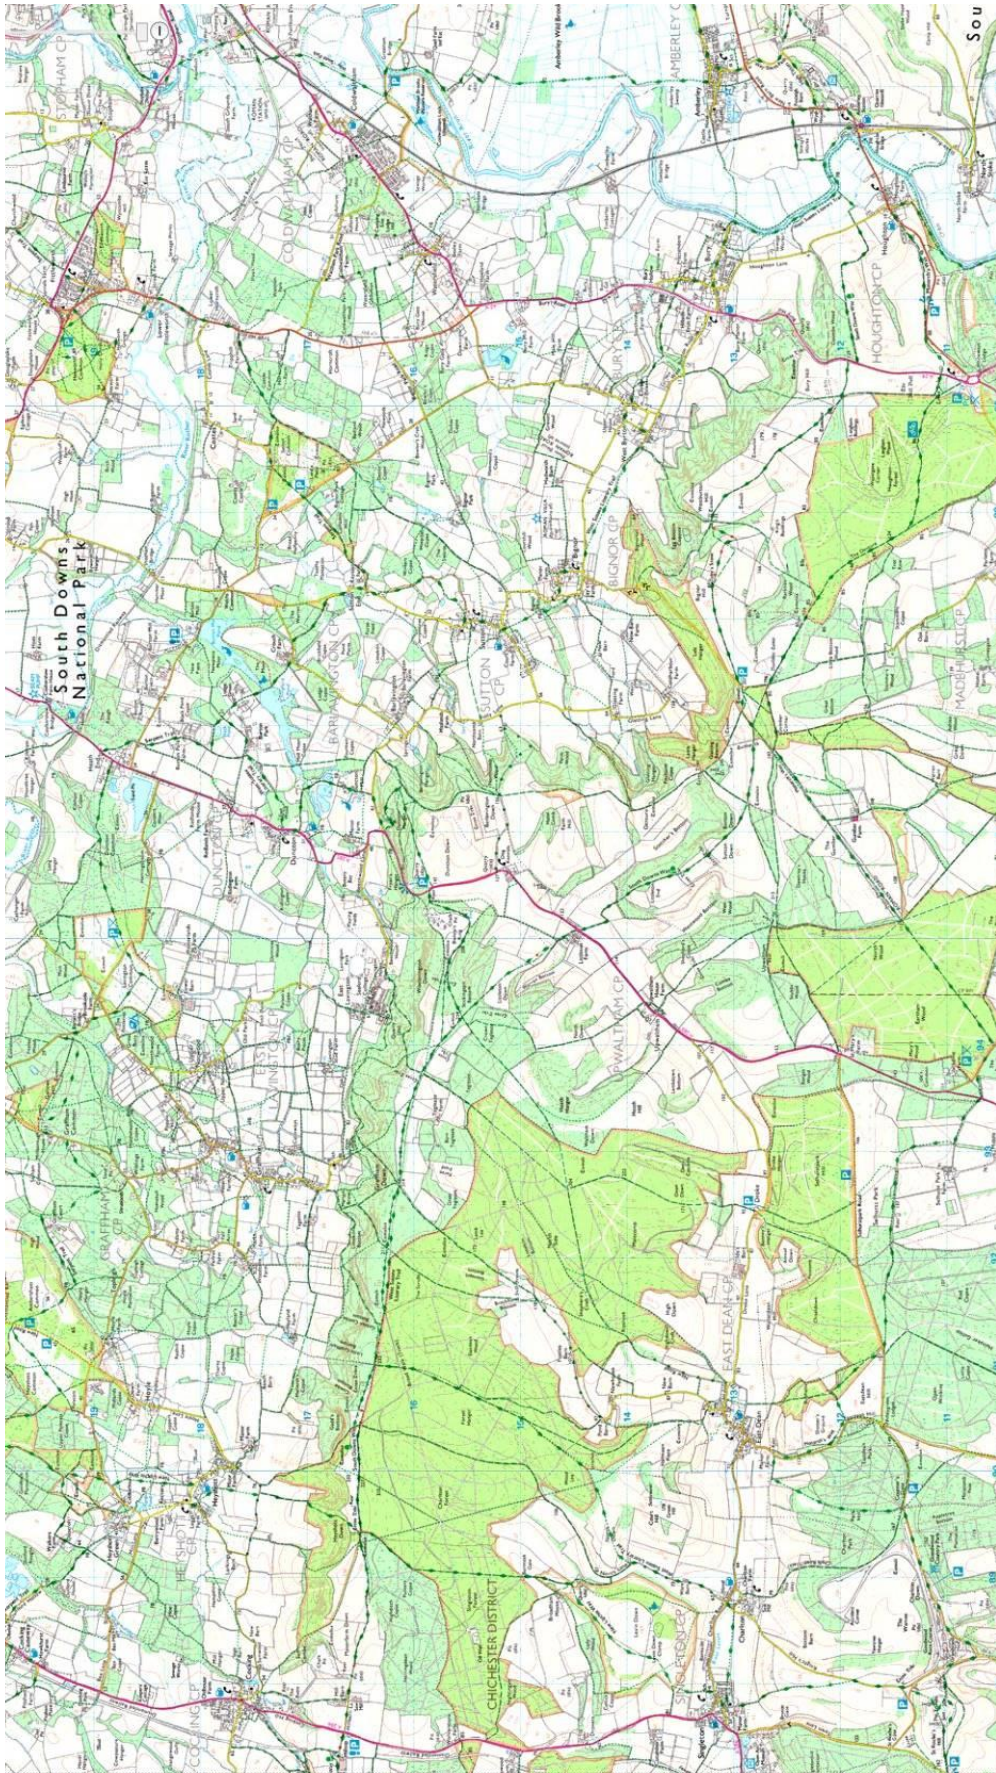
South Downs National Park

STOPHAM CP

COLDWALTHAM CP

AMBERLEY CP

BURY CP

HOUGHTON CP

BIGNOR CP

SUTTON CP

BARLAVINGTON CP

DUNCTON CP

MADEHURST CP

UPWALTHAM CP

EAST LAVINGTON CP

GRAFFHAM CP

EAST DEAN CP

HEYSHOTT CP

CHICHESTER DISTRICT

SINGLETON CP

COCKING CP

Sou

Amberley

Bury

Houghton

Bignor

Sutton

Duncton

Graffham

Heyshott

East Dean

Charlton

Singleton

Cocking

Coldwaltham

Amberley Wild Brooks

Bury Hill

Houghton Lane